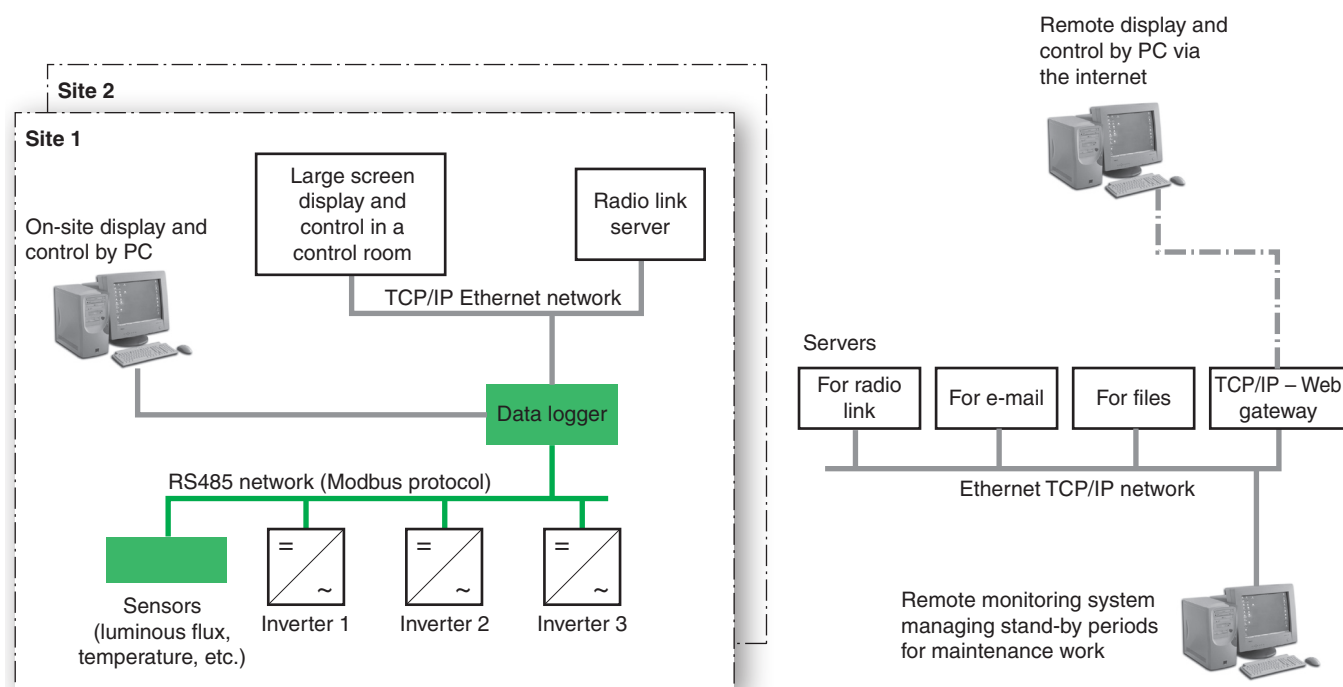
Remote display and control by PC via the internet

Site 2

Site 1

Large screen display and control in a control room

Radio link server

On-site display and control by PC

TCP/IP Ethernet network

Data logger

RS485 network (Modbus protocol)

=
~

=
~

=
~

Sensors (luminous flux, temperature, etc.)

Inverter 1

Inverter 2

Inverter 3

Servers

For radio link

For e-mail

For files

TCP/IP – Web gateway

Ethernet TCP/IP network

Remote monitoring system managing stand-by periods for maintenance work